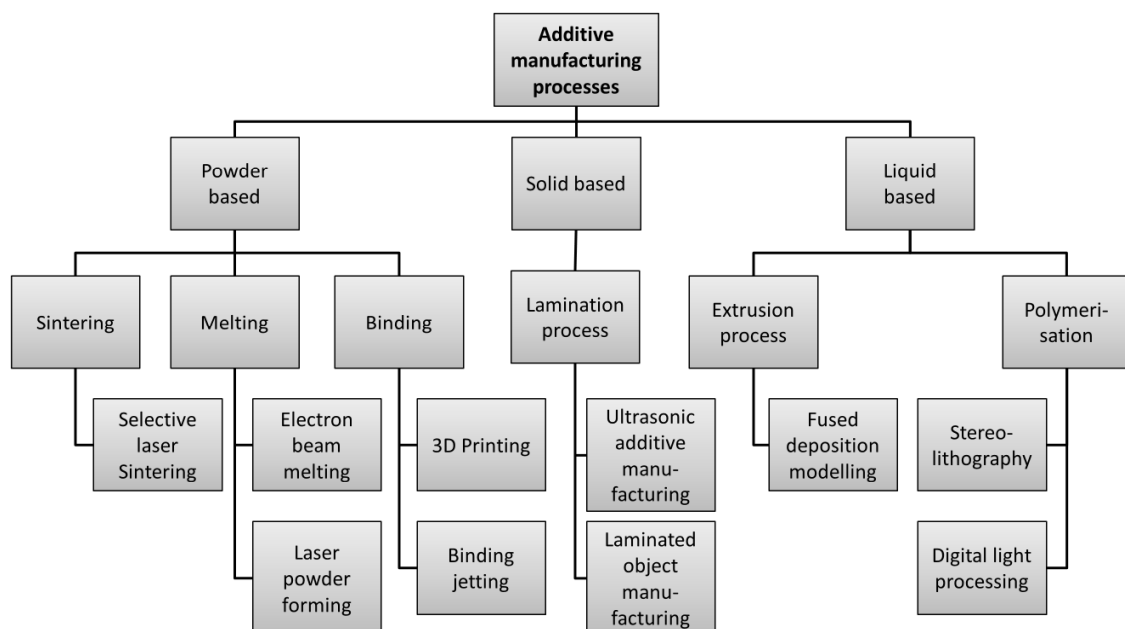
Additive manufacturing processes

Powder based

Solid based

Liquid based

Sintering

Melting

Binding

Lamination process

Extrusion process

Polymerisation

Selective laser Sintering

Electron beam melting

Laser powder forming

3D Printing

Binding jetting

Ultrasonic additive manufacturing

Laminated object manufacturing

Fused deposition modelling

Stereolithography

Digital light processing